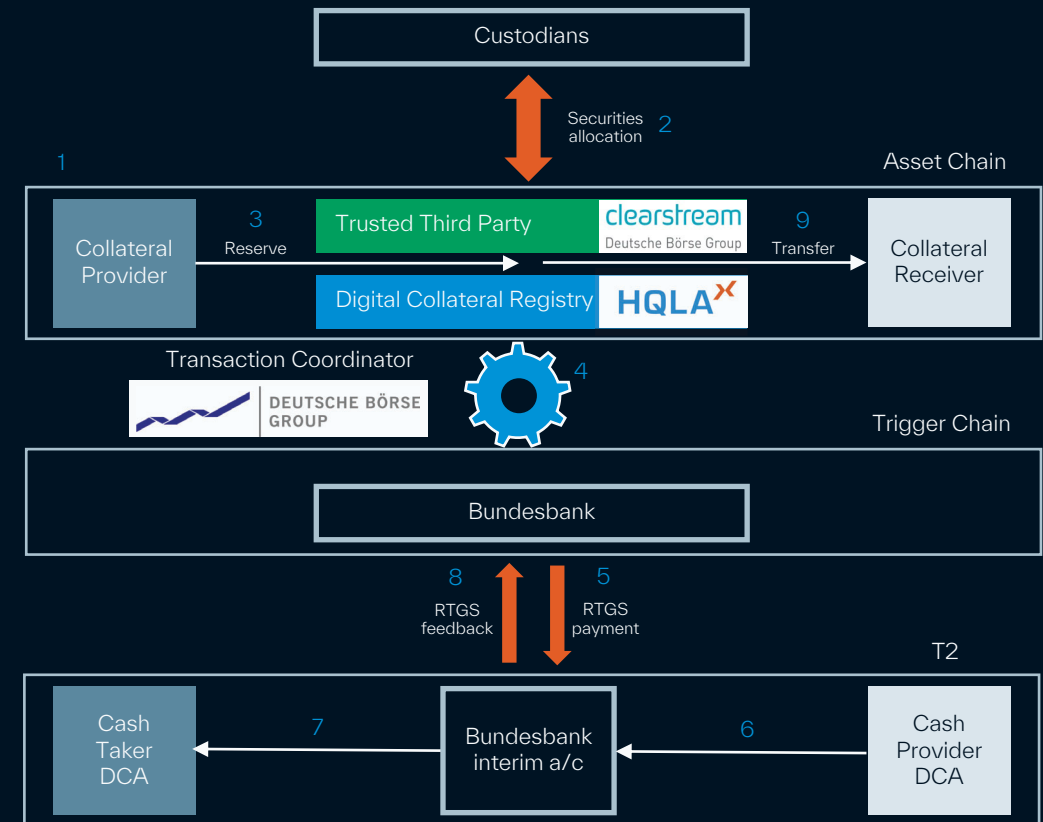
Custodians

Securities allocation
2

1

Asset Chain

3
Reserve

Collateral Provider

Trusted Third Party
clearstream
Deutsche Börse Group

Digital Collateral Registry
HQLAX

9
Transfer

Collateral Receiver

Transaction Coordinator

DEUTSCHE BÖRSE GROUP

4

Trigger Chain

Bundesbank

8
RTGS feedback

5
RTGS payment

T2

Cash Taker DCA

7

Bundesbank interim a/c

6

Cash Provider DCA